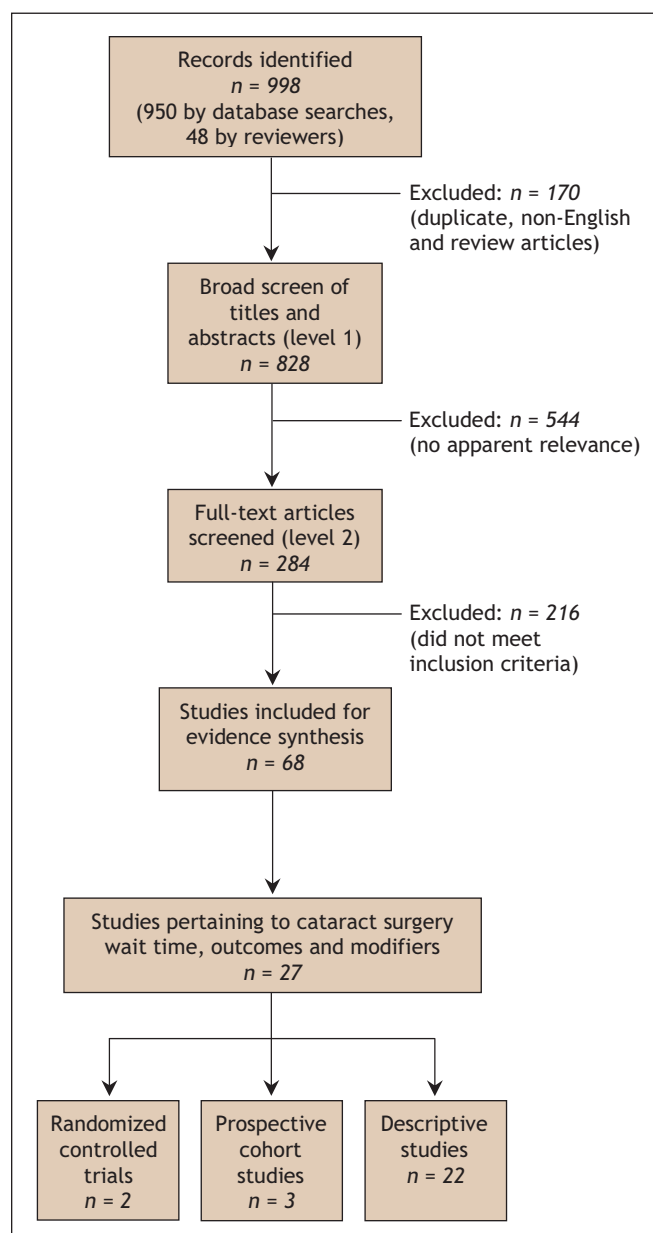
Records identified
$n = 998$
(950 by database searches, 48 by reviewers)

Excluded: $n = 170$
(duplicate, non-English and review articles)

Broad screen of titles and abstracts (level 1)
$n = 828$

Excluded: $n = 544$
(no apparent relevance)

Full-text articles screened (level 2)
$n = 284$

Excluded: $n = 216$
(did not meet inclusion criteria)

Studies included for evidence synthesis
$n = 68$

Studies pertaining to cataract surgery wait time, outcomes and modifiers
$n = 27$

Randomized controlled trials
$n = 2$

Prospective cohort studies
$n = 3$

Descriptive studies
$n = 22$